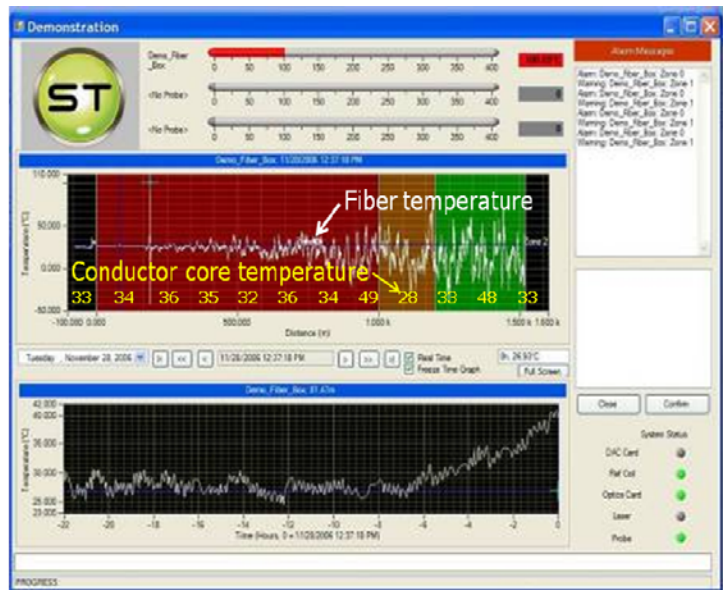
Demonstration

ST

Demo_Fiber_Box
0 50 100 150 200 250 300 350 400
<No Probe>
0 50 100 150 200 250 300 350 400
<No Probe>
0 50 100 150 200 250 300 350 400

Alarm Messages
Alarm: Demo_Fiber_Box: Zone 0
Warning: Demo_Fiber_Box: Zone 1
Alarm: Demo_Fiber_Box: Zone 0
Warning: Demo_Fiber_Box: Zone 1
Alarm: Demo_Fiber_Box: Zone 0
Warning: Demo_Fiber_Box: Zone 1
Alarm: Demo_Fiber_Box: Zone 0
Warning: Demo_Fiber_Box: Zone 1

Demo_Fiber_Box: 11/28/2006 12:37:18 PM
110.000
50.000
0.000
-50.000
Temperature (°C)
Fiber temperature
Conductor core temperature
Zone 2
33 34 36 35 32 36 34 49 28 38 48 33
-100.000 0.000 500.000 1.000 k 1.500 k 1.600 k
Distance (m)

Tuesday , November 28, 2006 11/28/2006 12:37:18 PM Real Time Freeze Time Graph Full Screen

Demo_Fiber_Box: 81.47m
42.000
40.000
35.000
30.000
25.000
23.000
Temperature (°C)
-22 -20 -18 -16 -14 -12 -10 -8 -6 -4 -2 0
Time (Hours, 0 = 11/28/2006 12:37:18 PM)

Close Confirm

System Status
DAC Card
Ref Coil
Optics Card
Laser
Probe

PROGRESS